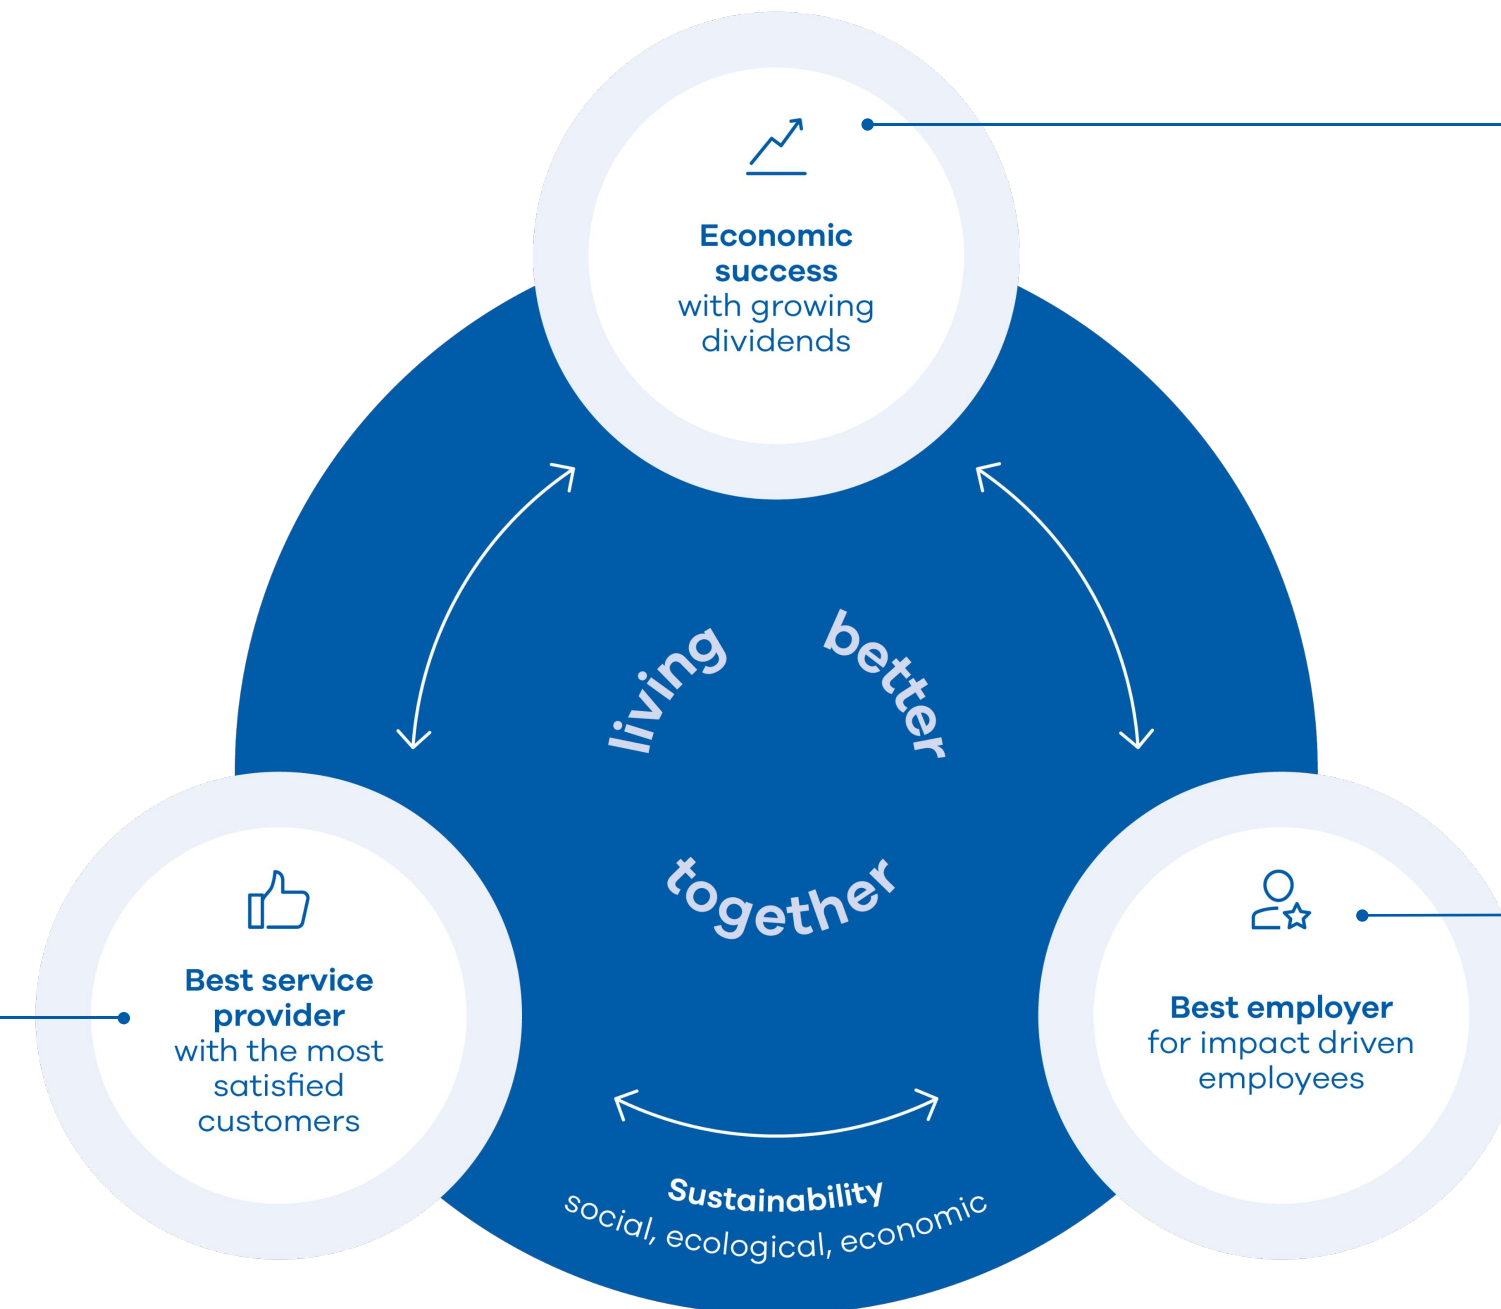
Economic success with growing dividends

living better together

Best service provider with the most satisfied customers

Best employer for impact driven employees

Sustainability
social, ecological, economic